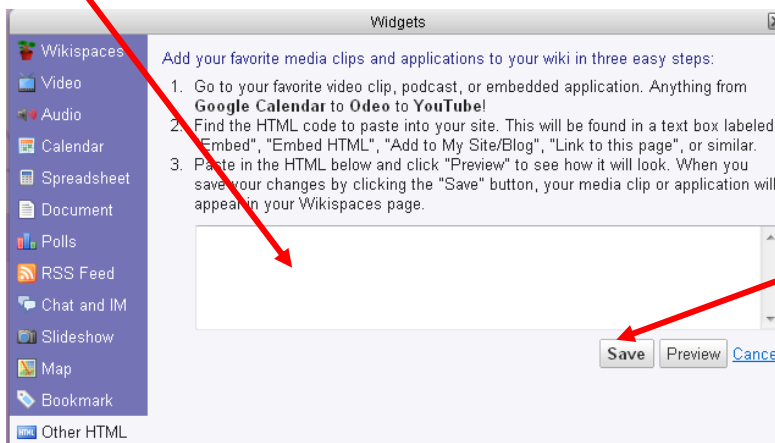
Widgets

Wikispaces
Video
Audio
Calendar
Spreadsheet
Document
Polls
RSS Feed
Chat and IM
Slideshow
Map
Bookmark
Other HTML

Add your favorite media clips and applications to your wiki in three easy steps:

1. Go to your favorite video clip, podcast, or embedded application. Anything from **Google Calendar** to **Odeo** to **YouTube**!
2. Find the HTML code to paste into your site. This will be found in a text box labeled "Embed", "Embed HTML", "Add to My Site/Blog", "Link to this page", or similar.
3. Paste in the HTML below and click "Preview" to see how it will look. When you save your changes by clicking the "Save" button, your media clip or application will appear in your Wikispaces page.

Save | Preview | Cance